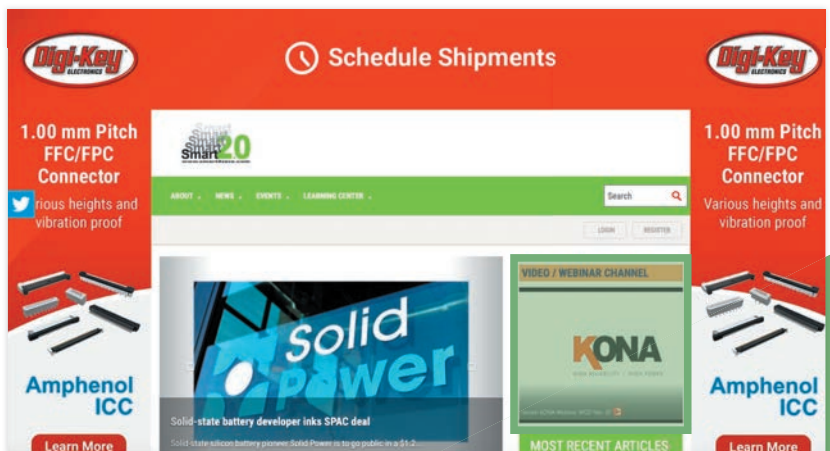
Digi-Key ELECTRONICS

Schedule Shipments

Digi-Key ELECTRONICS

1.00 mm Pitch FFC/FPC Connector

Various heights and vibration proof

Amphenol ICC

Learn More

Smart2.0

ABOUT NEWS EVENTS LEARNING CENTER

Search

LOGIN REGISTER

Solid Power

Solid-state battery developer inks SPAC deal

Solid-state silicon battery pioneer Solid Power is to go public in a $1.2 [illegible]

VIDEO / WEBINAR CHANNEL

KONA

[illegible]

MOST RECENT ARTICLES

1.00 mm Pitch FFC/FPC Connector

Various heights and vibration proof

Amphenol ICC

Learn More